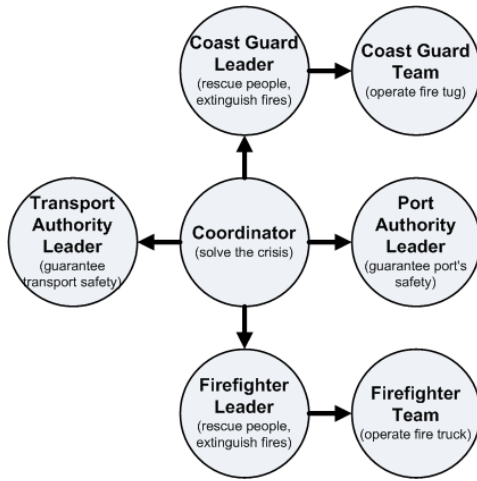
Coast Guard Leader
(rescue people, extinguish fires)

Coast Guard Team
(operate fire tug)

Transport Authority Leader
(guarantee transport safety)

Coordinator
(solve the crisis)

Port Authority Leader
(guarantee port's safety)

Firefighter Leader
(rescue people, extinguish fires)

Firefighter Team
(operate fire truck)